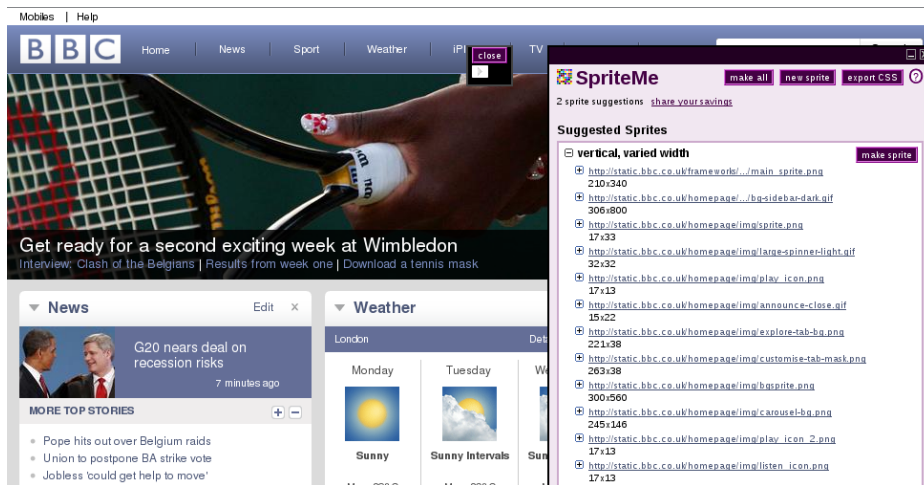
Mobiles | Help

BBC Home News Sport Weather iPl TV

close

Get ready for a second exciting week at Wimbledon

Interview: Clash of the Belgians | Results from week one | Download a tennis mask

News Edit ×

G20 nears deal on recession risks

7 minutes ago

MORE TOP STORIES

Pope hits out over Belgium raids

Union to postpone BA strike vote

Jobless 'could get help to move'

Weather

London Det

Monday

Tuesday

We

Sunny

Sunny Intervals

Sun

SpriteMe

make all new sprite export CSS ?

2 sprite suggestions share your savings

Suggested Sprites

vertical, varied width make sprite

http://static.bbc.co.uk/frameworks/.../main_sprite.png
210x340

http://static.bbc.co.uk/homepage/.../bg-sidebar-dark.gif
306x800

http://static.bbc.co.uk/homepage/img/sprite.png
17x33

http://static.bbc.co.uk/homepage/img/large-spinner-light.gif
32x32

http://static.bbc.co.uk/homepage/img/play_icon.png
17x13

http://static.bbc.co.uk/homepage/img/announce-close.gif
15x22

http://static.bbc.co.uk/homepage/img/explore-tab-bg.png
221x38

http://static.bbc.co.uk/homepage/img/customise-tab-mask.png
263x38

http://static.bbc.co.uk/homepage/img/bgsprite.png
300x560

http://static.bbc.co.uk/homepage/img/carousel-bg.png
245x146

http://static.bbc.co.uk/homepage/img/play_icon_2.png
17x13

http://static.bbc.co.uk/homepage/img/listen_icon.png
17x13